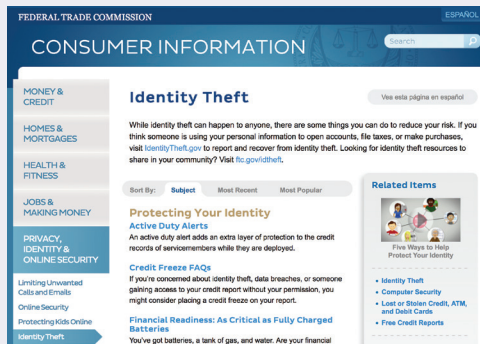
FEDERAL TRADE COMMISSION

ESPAÑOL

CONSUMER INFORMATION

Search

MONEY & CREDIT

HOMES & MORTGAGES

HEALTH & FITNESS

JOBS & MAKING MONEY

PRIVACY, IDENTITY & ONLINE SECURITY

Limiting Unwanted Calls and Emails

Online Security

Protecting Kids Online

Identity Theft

Identity Theft

Vea esta página en español

While identity theft can happen to anyone, there are some things you can do to reduce your risk. If you think someone is using your personal information to open accounts, file taxes, or make purchases, visit IdentityTheft.gov to report and recover from identity theft. Looking for identity theft resources to share in your community? Visit ftc.gov/idtheft.

Sort By: Subject Most Recent Most Popular

Protecting Your Identity

Active Duty Alerts

An active duty alert adds an extra layer of protection to the credit records of servicemembers while they are deployed.

Credit Freeze FAQs

If you're concerned about identity theft, data breaches, or someone gaining access to your credit report without your permission, you might consider placing a credit freeze on your report.

Financial Readiness: As Critical as Fully Charged Batteries

You've got batteries, a tank of gas, and water. Are your financial

Related Items

Five Ways to Help Protect Your Identity

• Identity Theft
• Computer Security
• Lost or Stolen Credit, ATM, and Debit Cards
• Free Credit Reports